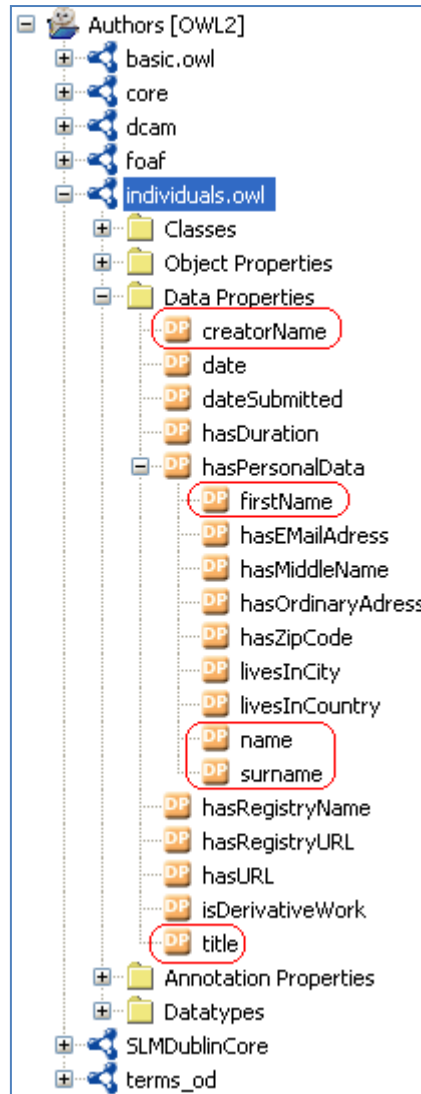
Authors [OWL2]
basic.owl
core
dcam
foaf
individuals.owl
Classes
Object Properties
Data Properties
DP creatorName
DP date
DP dateSubmitted
DP hasDuration
DP hasPersonalData
DP firstName
DP hasEMailAdress
DP hasMiddleName
DP hasOrdinaryAdress
DP hasZipCode
DP livesInCity
DP livesInCountry
DP name
DP surname
DP hasRegistryName
DP hasRegistryURL
DP hasURL
DP isDerivativeWork
DP title
Annotation Properties
Datatypes
SLMDublinCore
terms_od